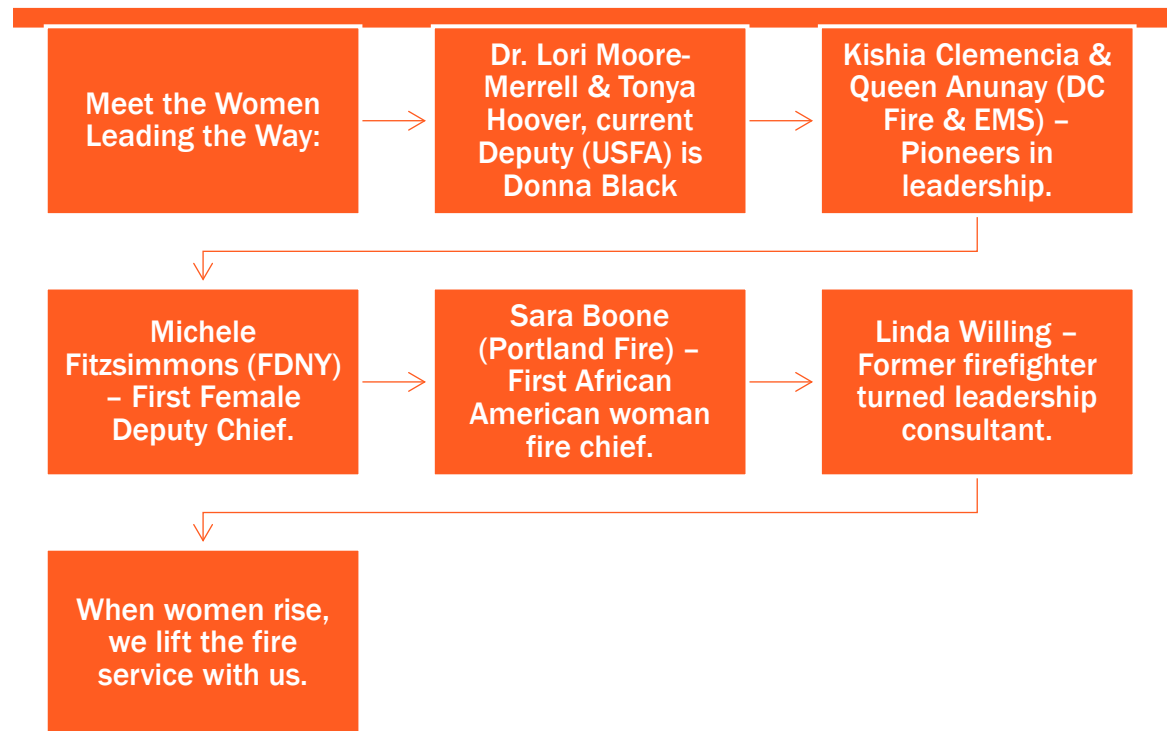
Meet the Women Leading the Way:

Dr. Lori Moore-Merrell & Tonya Hoover, current Deputy (USFA) is Donna Black

Kishia Clemencia & Queen Anunay (DC Fire & EMS) – Pioneers in leadership.

Michele Fitzsimmons (FDNY) – First Female Deputy Chief.

Sara Boone (Portland Fire) – First African American woman fire chief.

Linda Willing – Former firefighter turned leadership consultant.

When women rise, we lift the fire service with us.